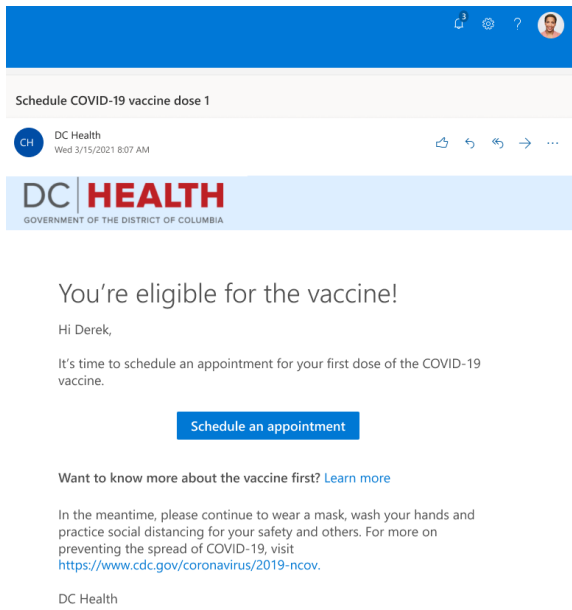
3

?

Schedule COVID-19 vaccine dose 1

CH

DC Health
Wed 3/15/2021 8:07 AM

...

DC | HEALTH
GOVERNMENT OF THE DISTRICT OF COLUMBIA

You're eligible for the vaccine!

Hi Derek,

It's time to schedule an appointment for your first dose of the COVID-19 vaccine.

Schedule an appointment

Want to know more about the vaccine first? Learn more

In the meantime, please continue to wear a mask, wash your hands and practice social distancing for your safety and others. For more on preventing the spread of COVID-19, visit https://www.cdc.gov/coronavirus/2019-ncov.

DC Health